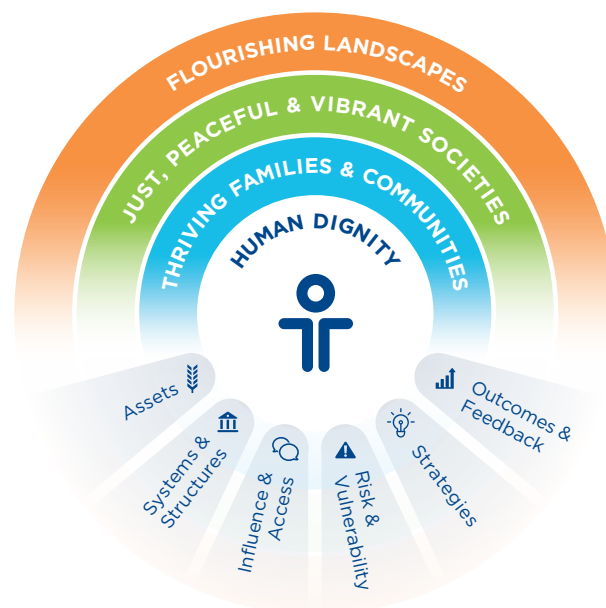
FLOURISHING LANDSCAPES

JUST, PEACEFUL & VIBRANT SOCIETIES

THRIVING FAMILIES & COMMUNITIES

HUMAN DIGNITY

Assets

Systems & Structures

Influence & Access

Risk & Vulnerability

Strategies

Outcomes & Feedback